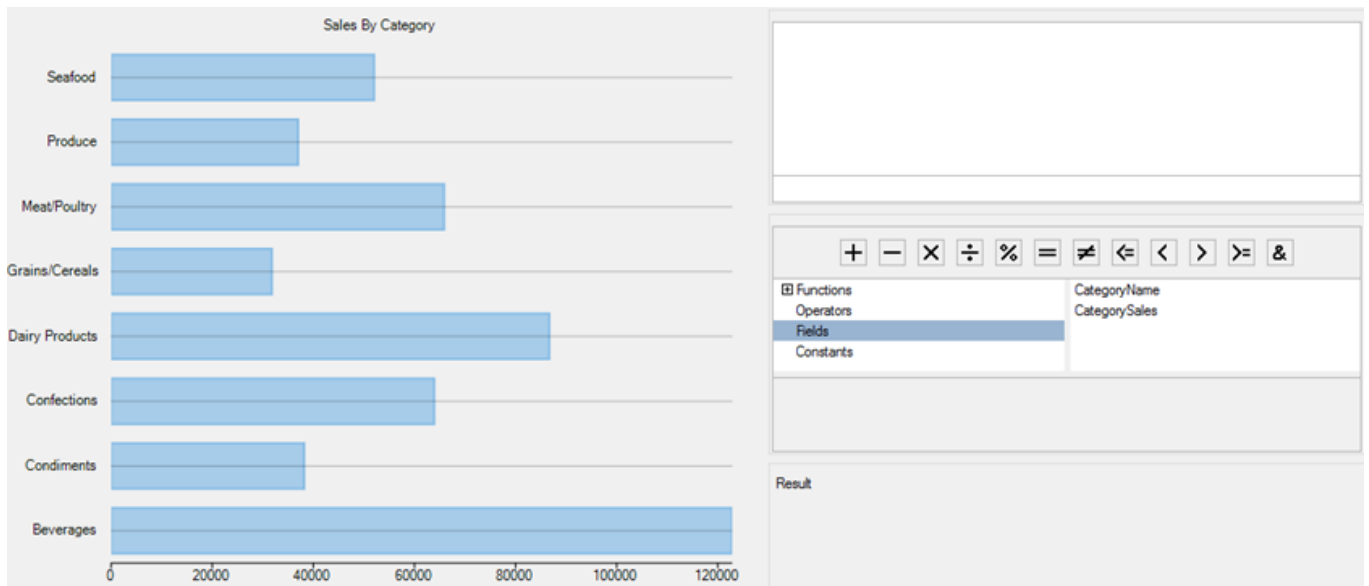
Sales By Category

Seafood
Produce
Meat/Poultry
Grains/Cereals
Dairy Products
Confections
Condiments
Beverages

0 20000 40000 60000 80000 100000 120000

+ − × ÷ % = ≠ <= < > >= &

⊞ Functions
Operators
Fields
Constants

CategoryName
CategorySales

Result